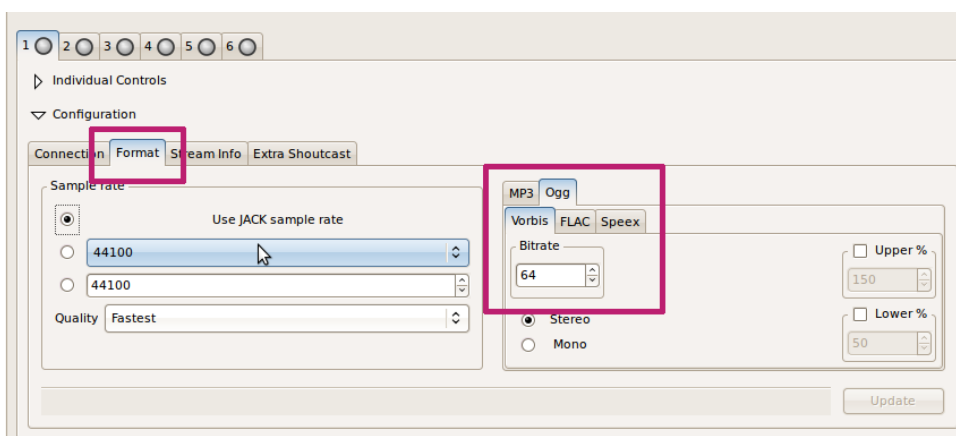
1 2 3 4 5 6

Individual Controls

Configuration

Connection Format Stream Info Extra Shoutcast

Sample rate

Use JACK sample rate

44100

44100

Quality Fastest

MP3 Ogg

Vorbis FLAC Speex

Bitrate

64

Upper %

150

Lower %

50

Stereo

Mono

Update